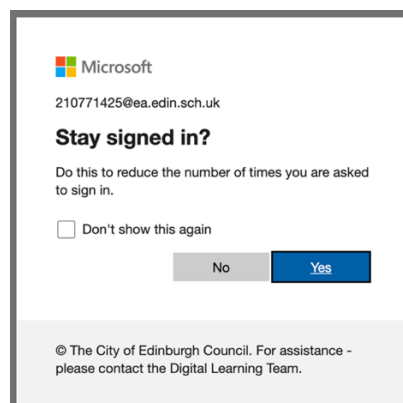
Microsoft

210771425@ea.edin.sch.uk

Stay signed in?

Do this to reduce the number of times you are asked to sign in.

Don't show this again

No

Yes

© The City of Edinburgh Council. For assistance - please contact the Digital Learning Team.